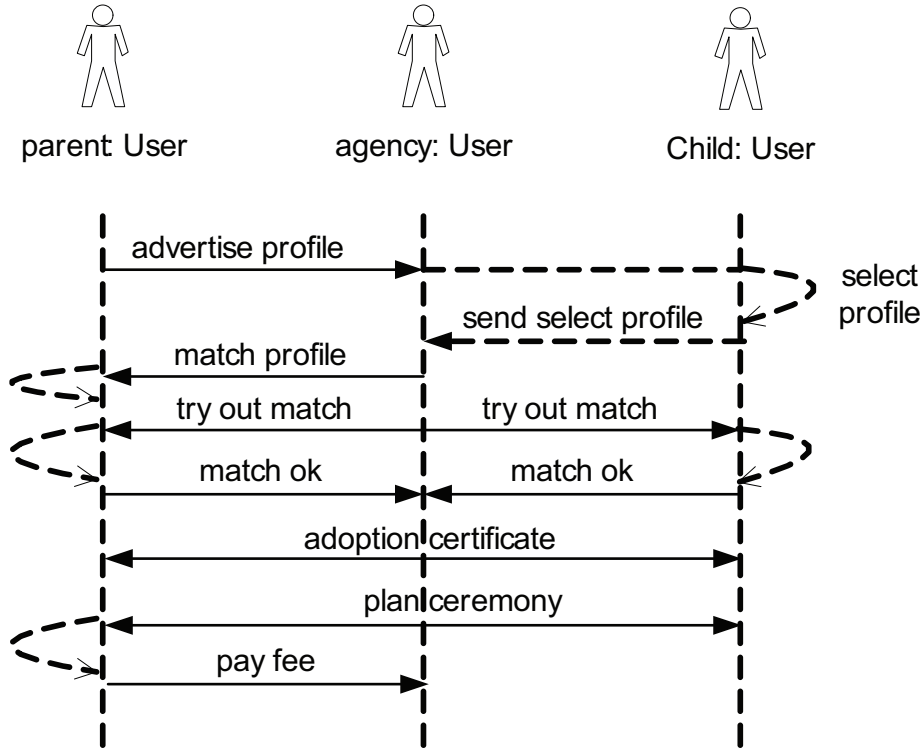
parent User

agency: User

Child: User

advertise profile

select profile

send select profile

match profile

try out match

try out match

match ok

match ok

adoption certificate

plan ceremony

pay fee